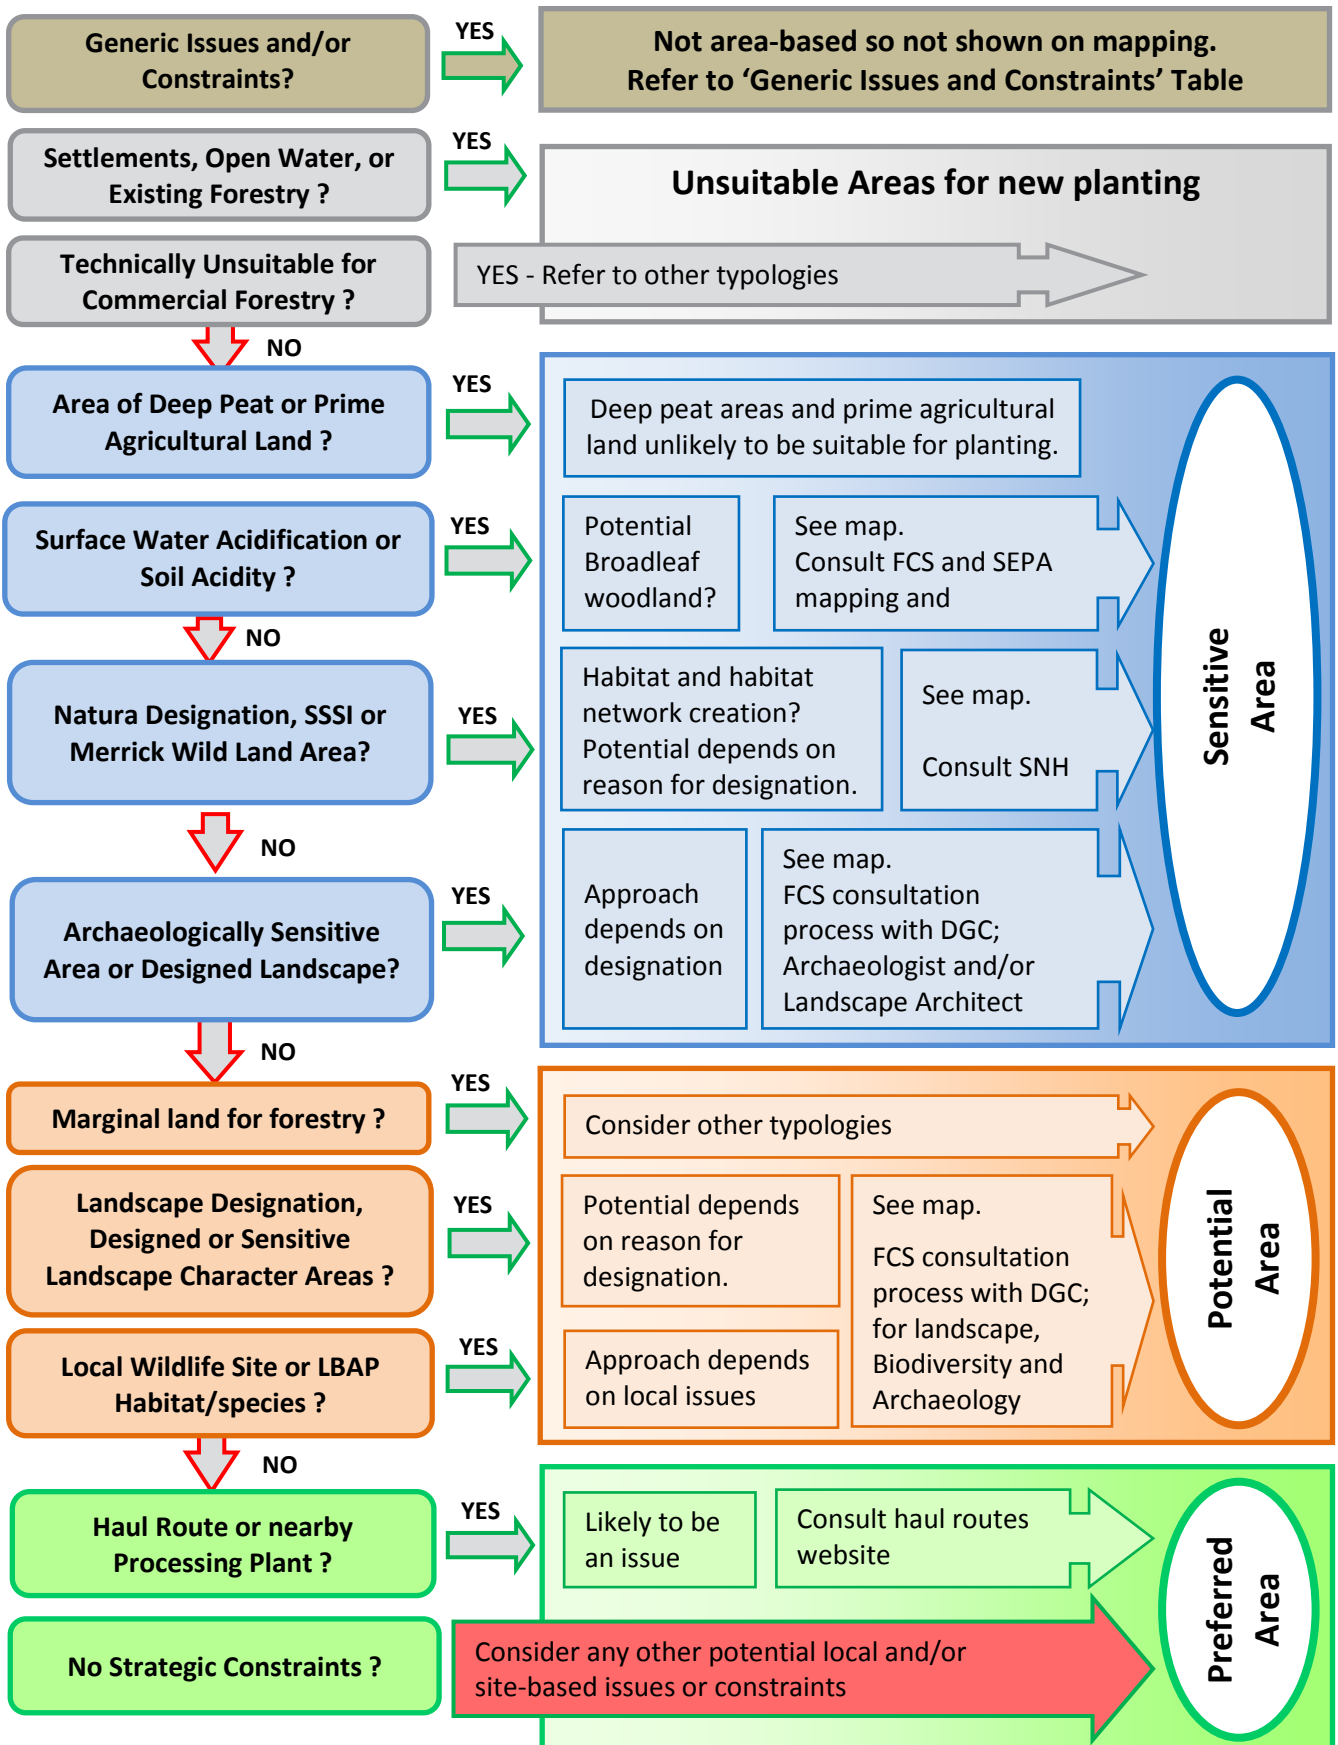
Generic Issues and/or Constraints?

YES

Not area-based so not shown on mapping. Refer to 'Generic Issues and Constraints' Table

Settlements, Open Water, or Existing Forestry ?

YES

Unsuitable Areas for new planting

Technically Unsuitable for Commercial Forestry ?

YES - Refer to other typologies

NO

Area of Deep Peat or Prime Agricultural Land ?

YES

Deep peat areas and prime agricultural land unlikely to be suitable for planting.

Surface Water Acidification or Soil Acidity ?

YES

Potential Broadleaf woodland?

See map. Consult FCS and SEPA mapping and

NO

Natura Designation, SSSI or Merrick Wild Land Area?

YES

Habitat and habitat network creation? Potential depends on reason for designation.

See map.

Consult SNH

NO

Archaeologically Sensitive Area or Designed Landscape?

YES

Approach depends on designation

See map. FCS consultation process with DGC; Archaeologist and/or Landscape Architect

Sensitive Area

NO

Marginal land for forestry ?

YES

Consider other typologies

Landscape Designation, Designed or Sensitive Landscape Character Areas ?

YES

Potential depends on reason for designation.

See map.

FCS consultation process with DGC; for landscape, Biodiversity and Archaeology

Local Wildlife Site or LBAP Habitat/species ?

YES

Approach depends on local issues

Potential Area

NO

Haul Route or nearby Processing Plant ?

YES

Likely to be an issue

Consult haul routes website

No Strategic Constraints ?

Consider any other potential local and/or site-based issues or constraints

Preferred Area